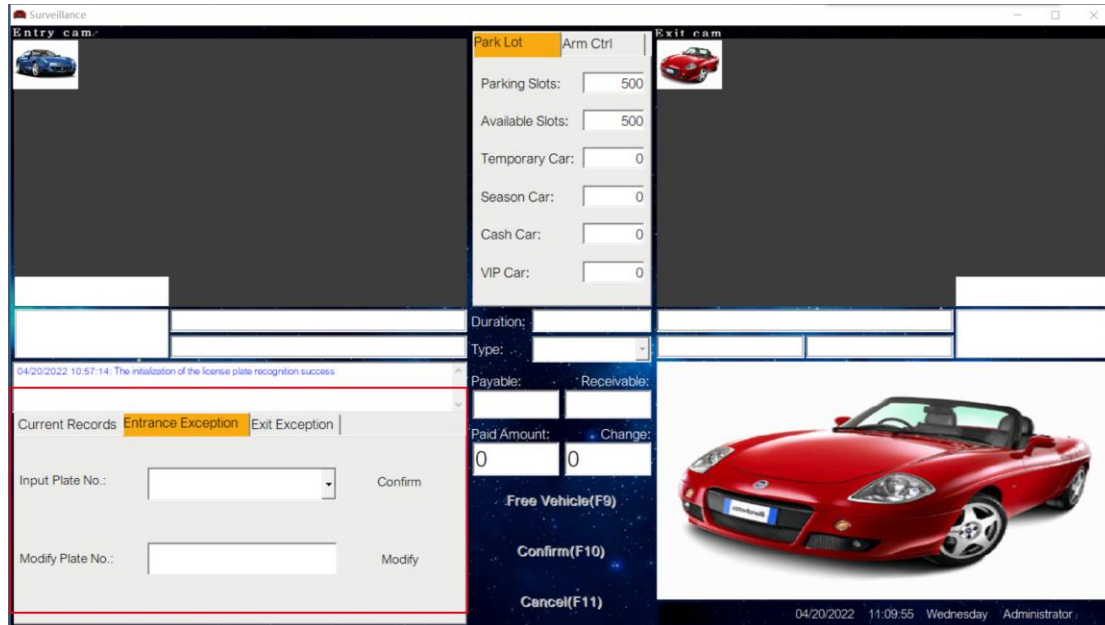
Surveillance

Entry cam

Park Lot Arm Ctrl

Parking Slots: 500

Available Slots: 500

Temporary Car: 0

Season Car: 0

Cash Car: 0

VIP Car: 0

Exit cam

Duration:

Type:

04/20/2022 10:57:14: The initialization of the license plate recognition success

Payable: Receivable:

Current Records Entrance Exception Exit Exception

Paid Amount: Change:

0 0

Input Plate No.: Confirm

Free Vehicle(F9)

Confirm(F10)

Modify Plate No.: Modify

Cancel(F11)

04/20/2022 11:09:55 Wednesday Administrator